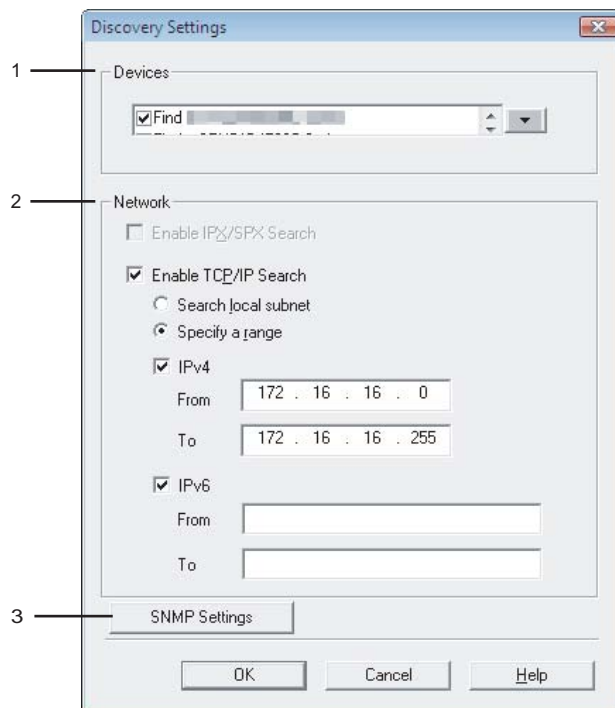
Discovery Settings

1
Devices
Find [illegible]

2
Network
Enable IPX/SPX Search
Enable TCP/IP Search
Search local subnet
Specify a range
IPv4
From 172 . 16 . 16 . 0
To 172 . 16 . 16 . 255
IPv6
From
To

3
SNMP Settings

OK
Cancel
Help